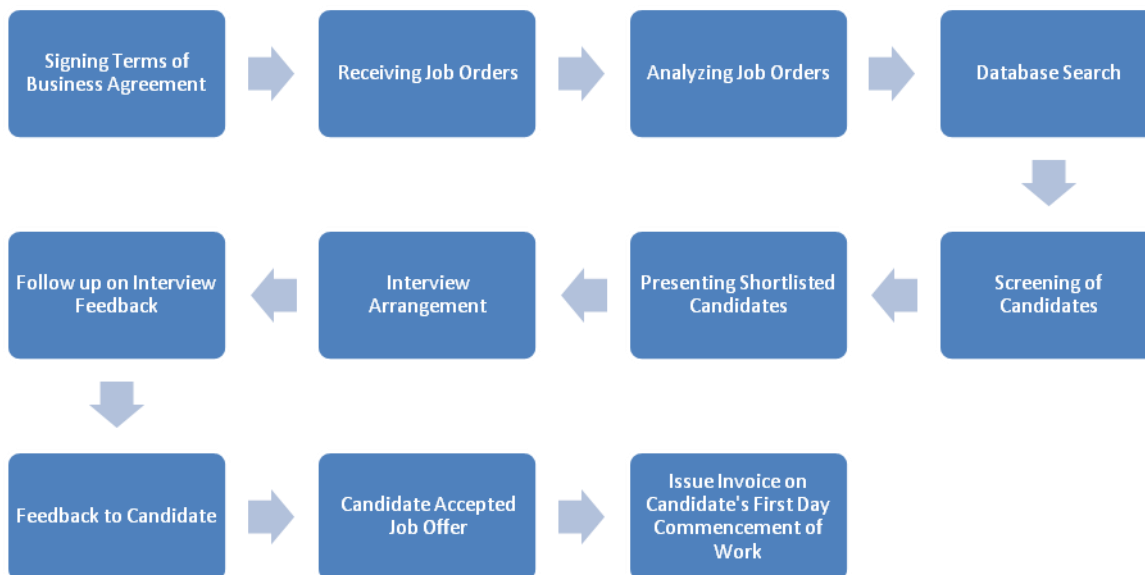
Signing Terms of Business Agreement

Receiving Job Orders

Analyzing Job Orders

Database Search

Screening of Candidates

Presenting Shortlisted Candidates

Interview Arrangement

Follow up on Interview Feedback

Feedback to Candidate

Candidate Accepted Job Offer

Issue Invoice on Candidate's First Day Commencement of Work